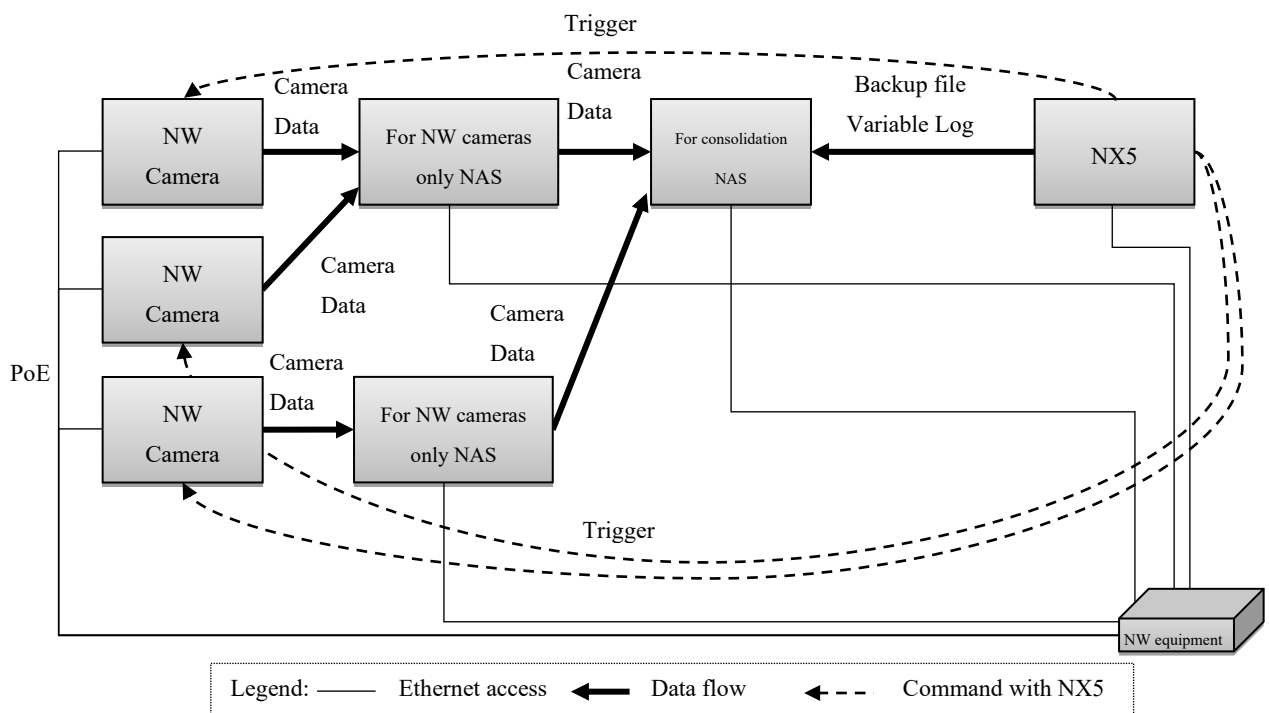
Trigger

NW Camera

Camera Data

For NW cameras only NAS

Camera Data

For consolidation NAS

Backup file Variable Log

NX5

NW Camera

Camera Data

Camera Data

PoE

NW Camera

Camera Data

For NW cameras only NAS

Trigger

NW equipment

Legend: Ethernet access Data flow Command with NX5